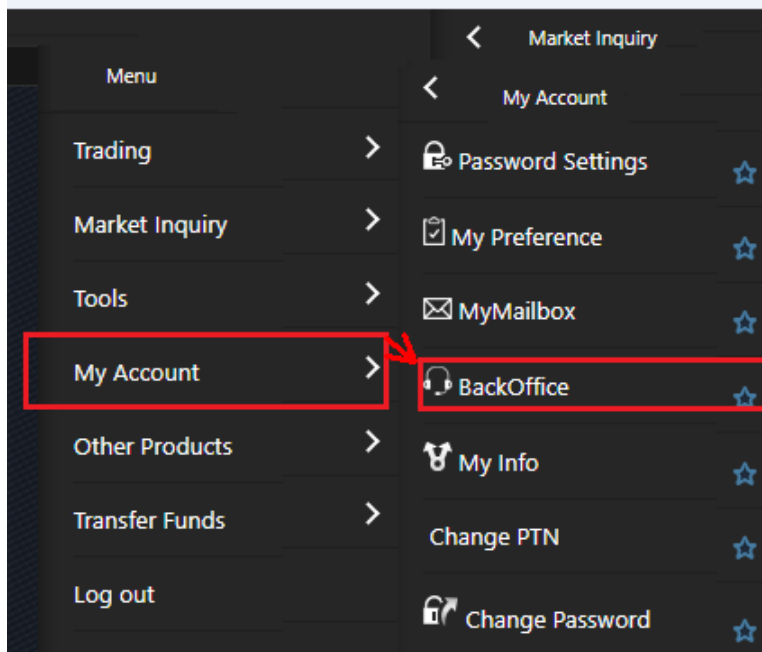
Market Inquiry

Menu

Trading

Market Inquiry

Tools

My Account

Other Products

Transfer Funds

Log out

My Account

Password Settings

My Preference

MyMailbox

BackOffice

My Info

Change PTN

Change Password